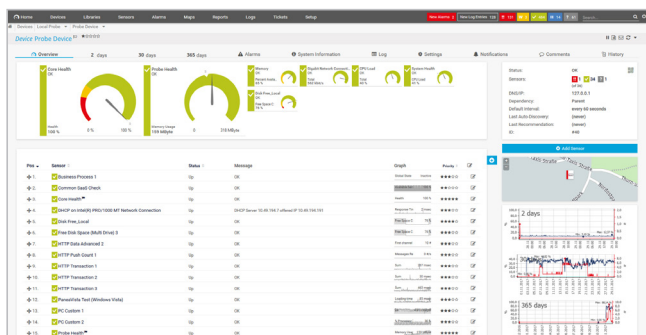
Home Devices Libraries Sensors Alarms Maps Reports Logs Tickets Setup

New Alarms 2 New Log Entries 138

Devices Local Probe Probe Device

Device Probe Device

Overview 2 days 30 days 365 days Alarms System Information Log Settings Notifications Comments History

Core Health OK

0 % 100 %

Probe Health OK

0 310 MByte

Memory Usage 109 MByte

CPU Load OK

System Health OK

Disk Free Local OK

Status: OK

Sensors:

DNS/IP: 127.0.0.1

Dependency: Parent

Default Interval: every 60 seconds

Last Auto-Discovery: (never)

Last Recommendation: (never)

ID: 40

Add Sensor

| Pos | Sensor | Status | Message | Graph | Priority |
|---|---|---|---|---|---|
| 1 | Business Process 1 | Up | OK | | |
| 2 | Common SaaS Check | Up | OK | | |
| 3 | Core Health | Up | OK | Health 100 % | |
| 4 | DHCP on Intel(R) PRO/1000 MT Network Connection | Up | DHCP Server 10.49.194.1 offered IP 10.49.194.191 | | |
| 5 | Disk Free_Local | Up | OK | | |
| 6 | Free Disk Space (Multi Drive) 5 | Up | OK | | |
| 7 | HTTP Data Advanced 2 | Up | OK | | |
| 8 | HTTP Push Count 1 | Up | OK | | |
| 9 | HTTP Transaction 1 | Up | OK | | |
| 10 | HTTP Transaction 2 | Up | OK | | |
| 11 | HTTP Transaction 3 | Up | OK | | |
| 12 | ParaslVista Test (Windows Vista) | Up | OK | | |
| 13 | PC Custom 1 | Up | OK | | |
| 14 | PC Custom 2 | Up | OK | | |
| 15 | Probe Health | Up | OK | | |

2 days

365 days